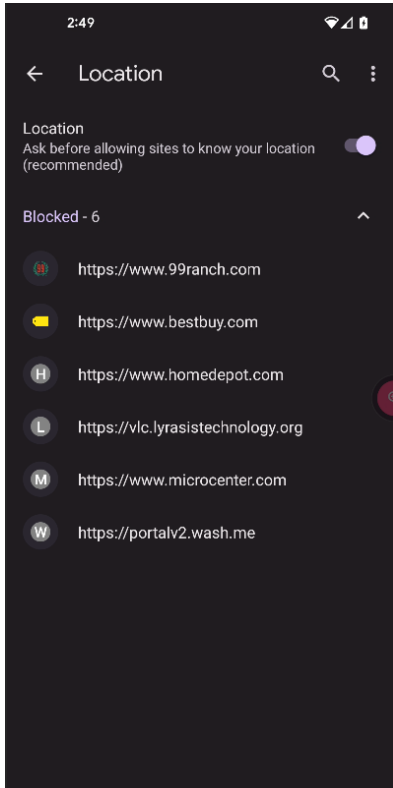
2:49

Location

Location
Ask before allowing sites to know your location (recommended)

Blocked - 6

https://www.99ranch.com

https://www.bestbuy.com

H https://www.homedepot.com

L https://vlc.lyrasistechnology.org

M https://www.microcenter.com

W https://portalv2.wash.me